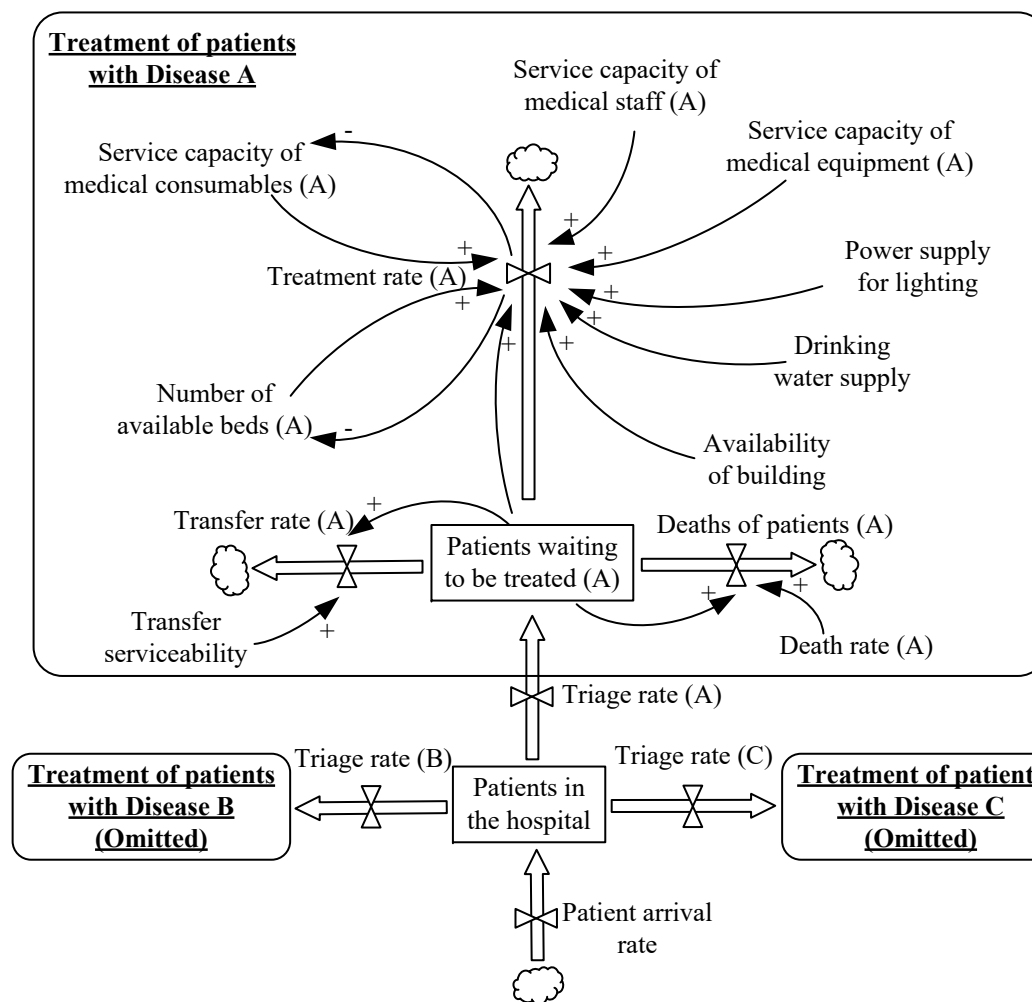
Treatment of patients with Disease A

Service capacity of medical staff (A)

Service capacity of medical equipment (A)

Service capacity of medical consumables (A)

-

+

+

Treatment rate (A)

+

+

+

Power supply for lighting

+

+

+

Drinking water supply

Number of available beds (A)

-

Availability of building

+

Transfer rate (A)

Patients waiting to be treated (A)

Deaths of patients (A)

+

+

Transfer serviceability

+

Death rate (A)

Triage rate (A)

Triage rate (B)

Triage rate (C)

Treatment of patients with Disease B (Omitted)

Patients in the hospital

Treatment of patient with Disease C (Omitted)

Patient arrival rate